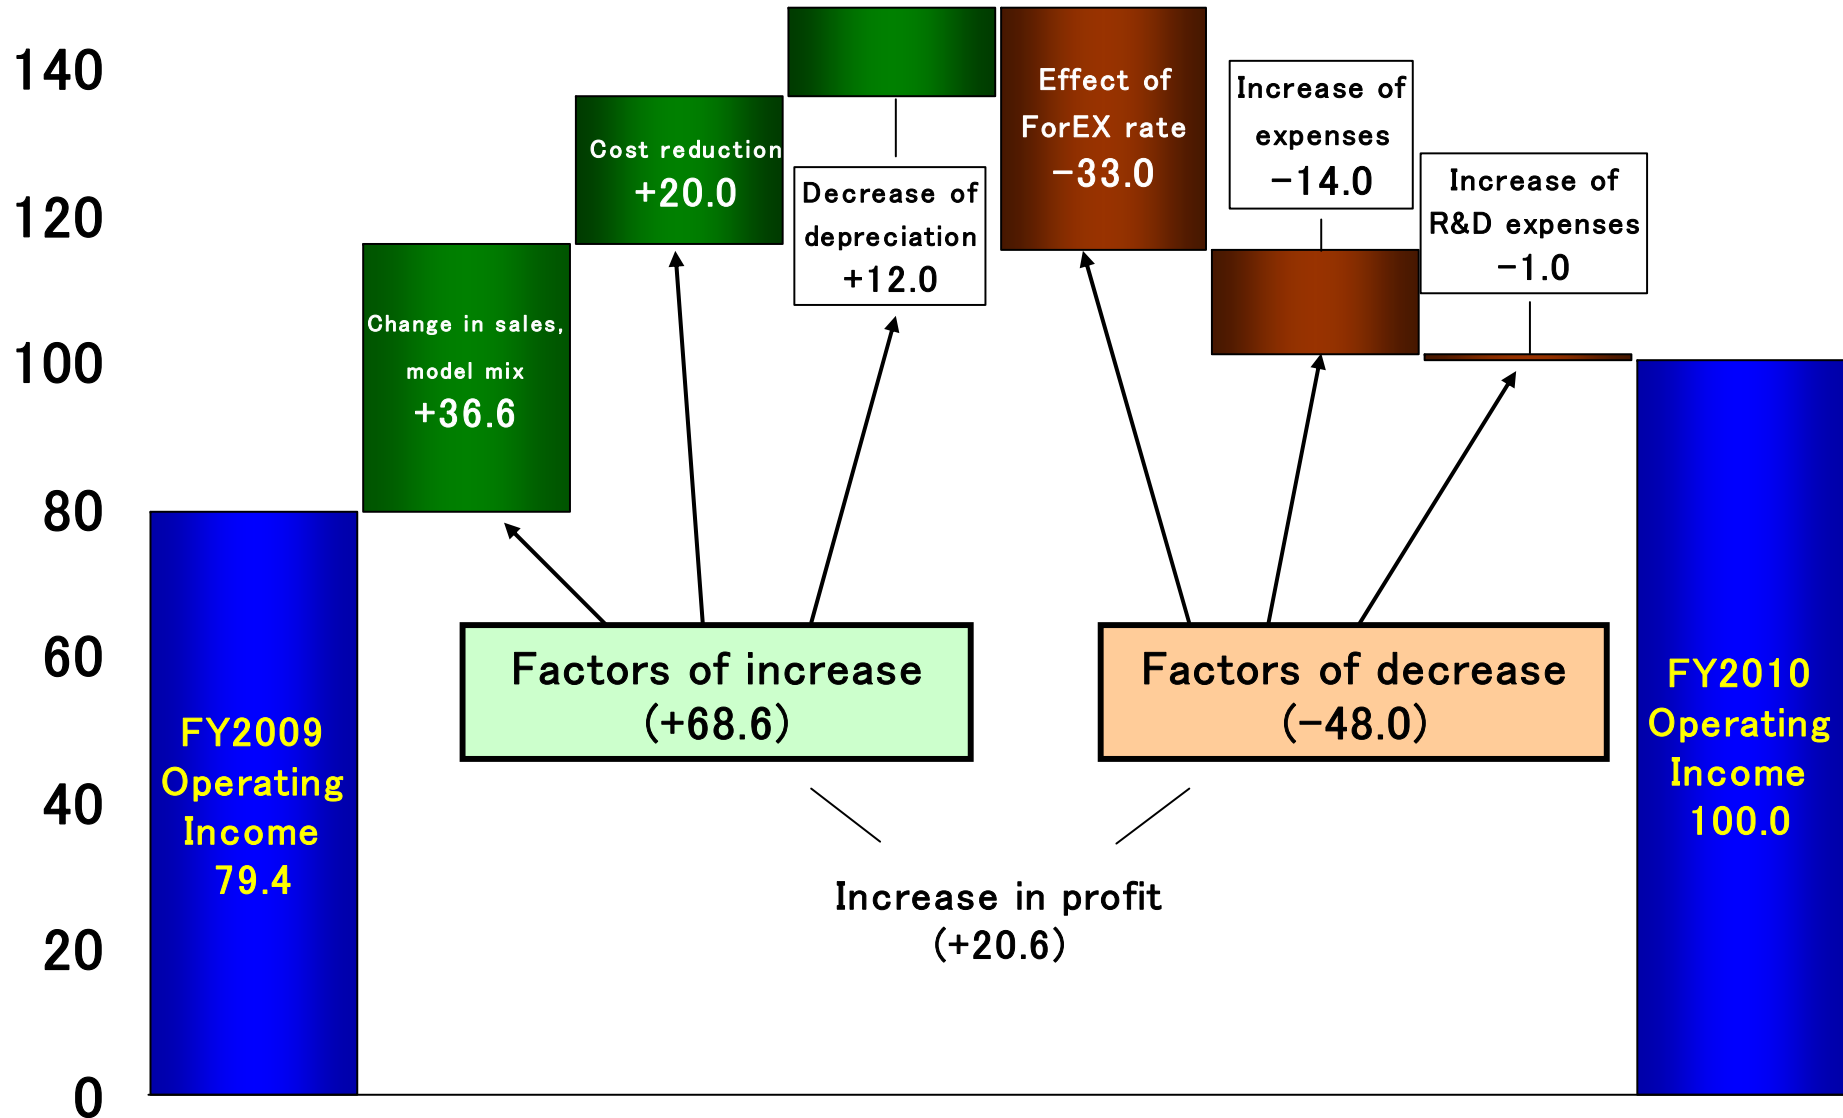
140
120
100
80
60
40
20
0

FY2009 Operating Income 79.4

Change in sales, model mix +36.6

Cost reduction +20.0

Decrease of depreciation +12.0

Effect of ForEX rate −33.0

Increase of expenses −14.0

Increase of R&D expenses −1.0

FY2010 Operating Income 100.0

Factors of increase (+68.6)

Factors of decrease (−48.0)

Increase in profit (+20.6)